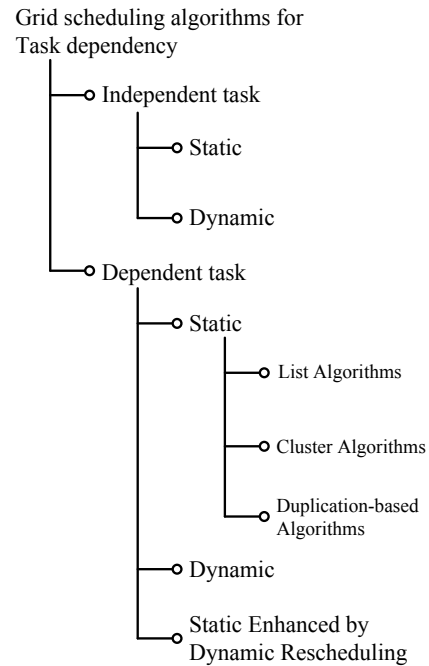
Grid scheduling algorithms for Task dependency

Independent task

Static

Dynamic

Dependent task

Static

List Algorithms

Cluster Algorithms

Duplication-based Algorithms

Dynamic

Static Enhanced by Dynamic Rescheduling